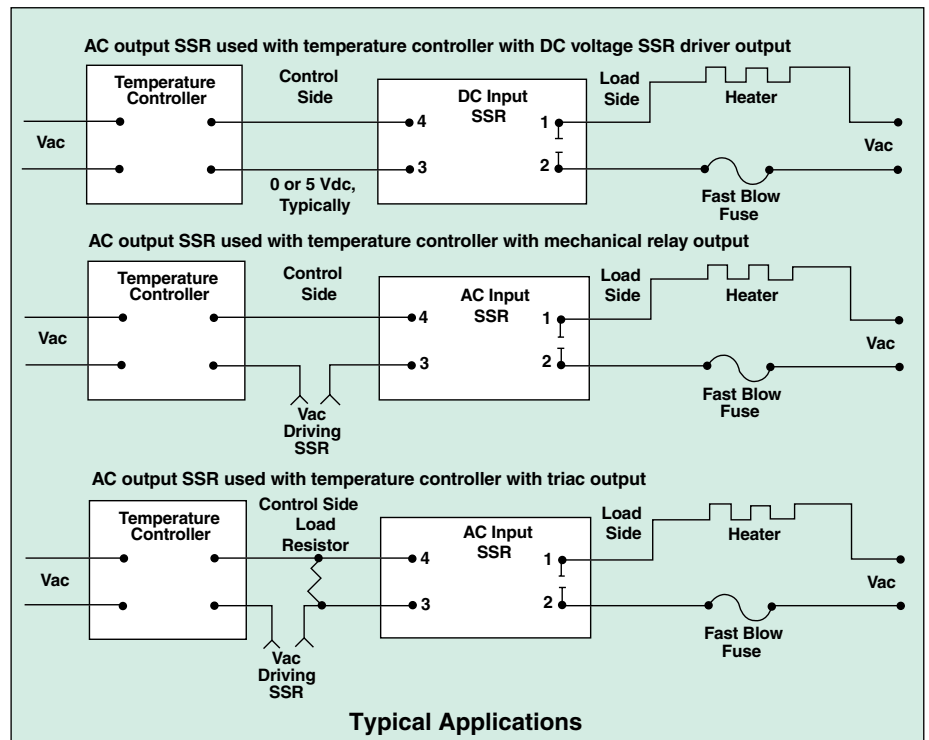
AC output SSR used with temperature controller with DC voltage SSR driver output

Temperature Controller

Control Side

DC Input SSR

Load Side

Heater

Vac

4

3

1

2

Vac

0 or 5 Vdc, Typically

Fast Blow Fuse

AC output SSR used with temperature controller with mechanical relay output

Temperature Controller

Control Side

AC Input SSR

Load Side

Heater

Vac

4

3

1

2

Vac

Vac Driving SSR

Fast Blow Fuse

AC output SSR used with temperature controller with triac output

Temperature Controller

Control Side Load Resistor

AC Input SSR

Load Side

Heater

Vac

4

3

1

2

Vac

Vac Driving SSR

Fast Blow Fuse

Typical Applications